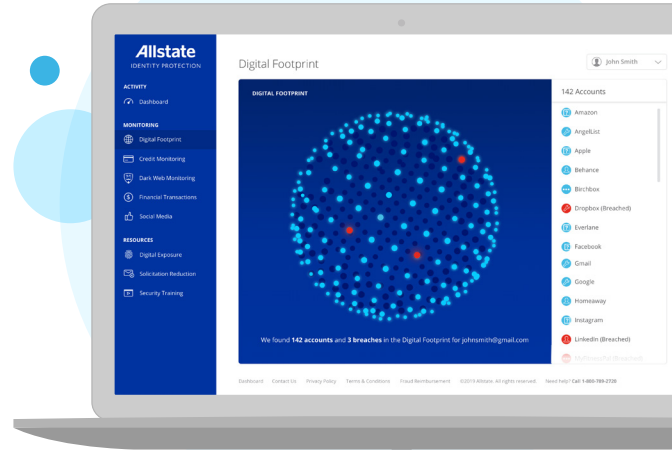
Allstate
IDENTITY PROTECTION

ACTIVITY
Dashboard

MONITORING
Digital Footprint
Credit Monitoring
Dark Web Monitoring
Financial Transactions
Social Media

RESOURCES
Digital Exposure
Solicitation Reduction
Security Training

Digital Footprint

John Smith

DIGITAL FOOTPRINT

We found 142 accounts and 3 breaches in the Digital Footprint for johnsmith@gmail.com

142 Accounts
Amazon
AngelList
Apple
Behance
Birchbox
Dropbox (Breached)
Everlane
Facebook
Gmail
Google
Homeaway
Instagram
LinkedIn (Breached)
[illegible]

Dashboard Contact Us Privacy Policy Terms & Conditions Fraud Reimbursement ©2019 Allstate. All rights reserved. Need help? Call 1-800-789-2720